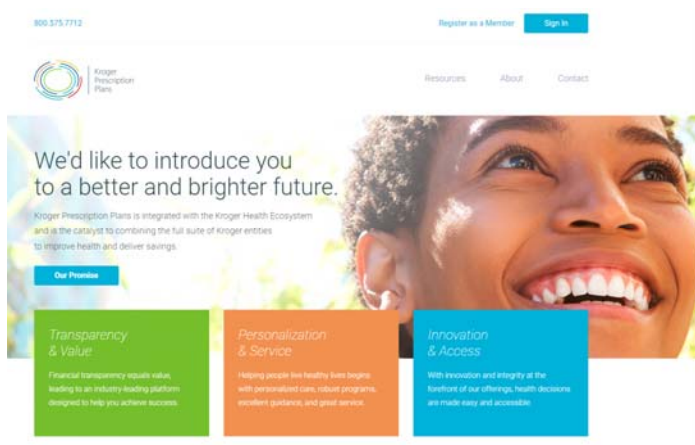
800.575.7712

Register as a Member

Sign In

Kroger Prescription Plans

Resources

About

Contact

We'd like to introduce you to a better and brighter future.

Kroger Prescription Plans is integrated with the Kroger Health Ecosystem and is the catalyst to combining the full suite of Kroger entities to improve health and deliver savings.

Our Promise

Transparency & Value

Financial transparency equals value, leading to an industry-leading platform designed to help you achieve success.

Personalization & Service

Helping people live healthy lives begins with personalized care, robust programs, excellent guidance, and great service.

Innovation & Access

With innovation and integrity at the forefront of our offerings, health decisions are made easy and accessible.